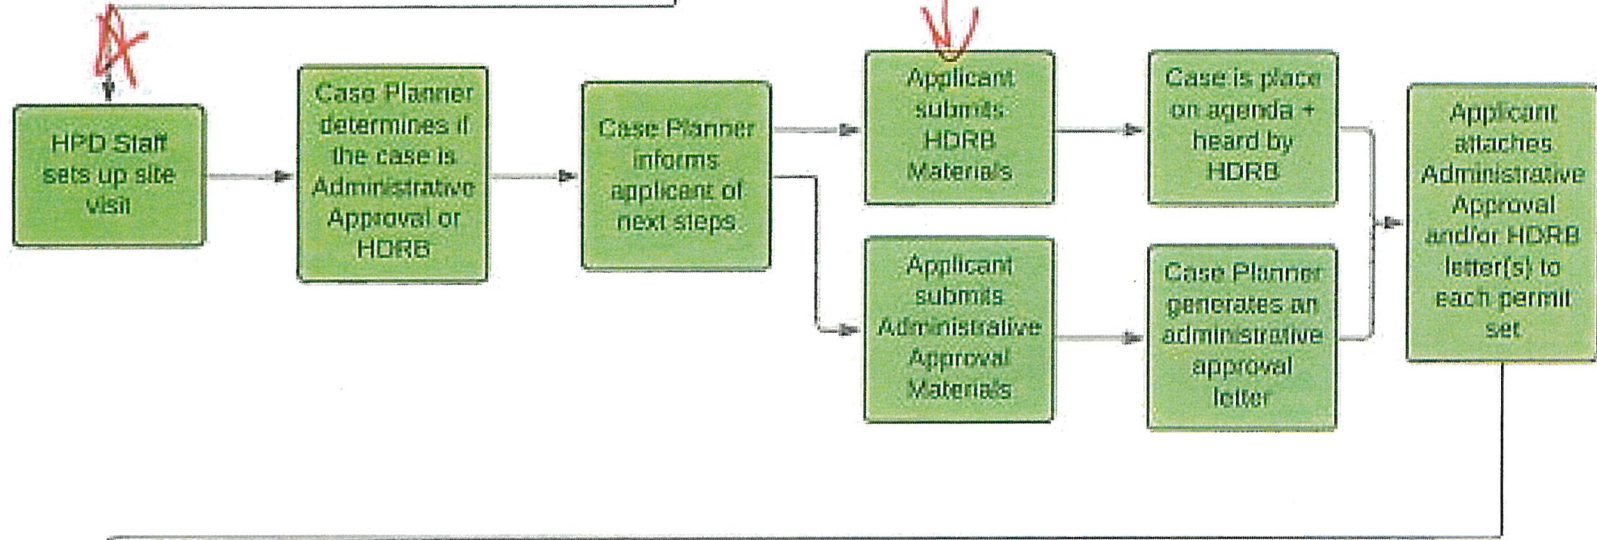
HPD Staff sets up site visit

Case Planner determines if the case is Administrative Approval or HDRB

Case Planner informs applicant of next steps.

Applicant submits HDRB Materials

Case is place on agenda + heard by HDRB

Applicant submits Administrative Approval Materials

Case Planner generates an administrative approval letter

Applicant attaches Administrative Approval and/or HDRB letter(s) to each permit set